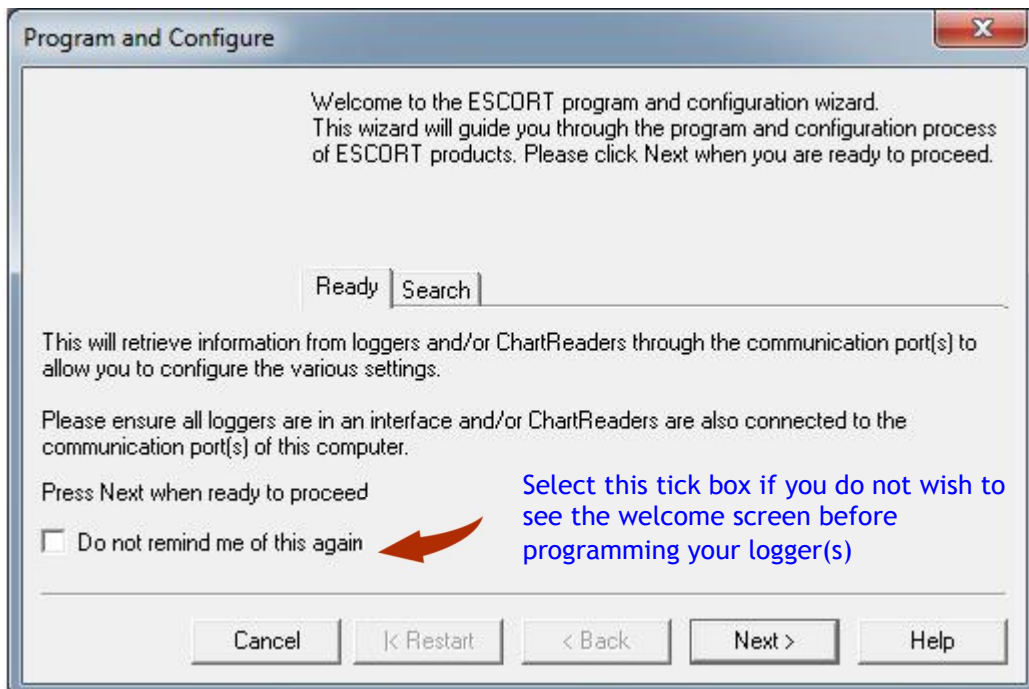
Program and Configure

x

Welcome to the ESCORT program and configuration wizard.
This wizard will guide you through the program and configuration process of ESCORT products. Please click Next when you are ready to proceed.

Ready | Search

This will retrieve information from loggers and/or ChartReaders through the communication port(s) to allow you to configure the various settings.

Please ensure all loggers are in an interface and/or ChartReaders are also connected to the communication port(s) of this computer.

Press Next when ready to proceed

Do not remind me of this again

Select this tick box if you do not wish to see the welcome screen before programming your logger(s)

Cancel | |< Restart | < Back | Next > | Help